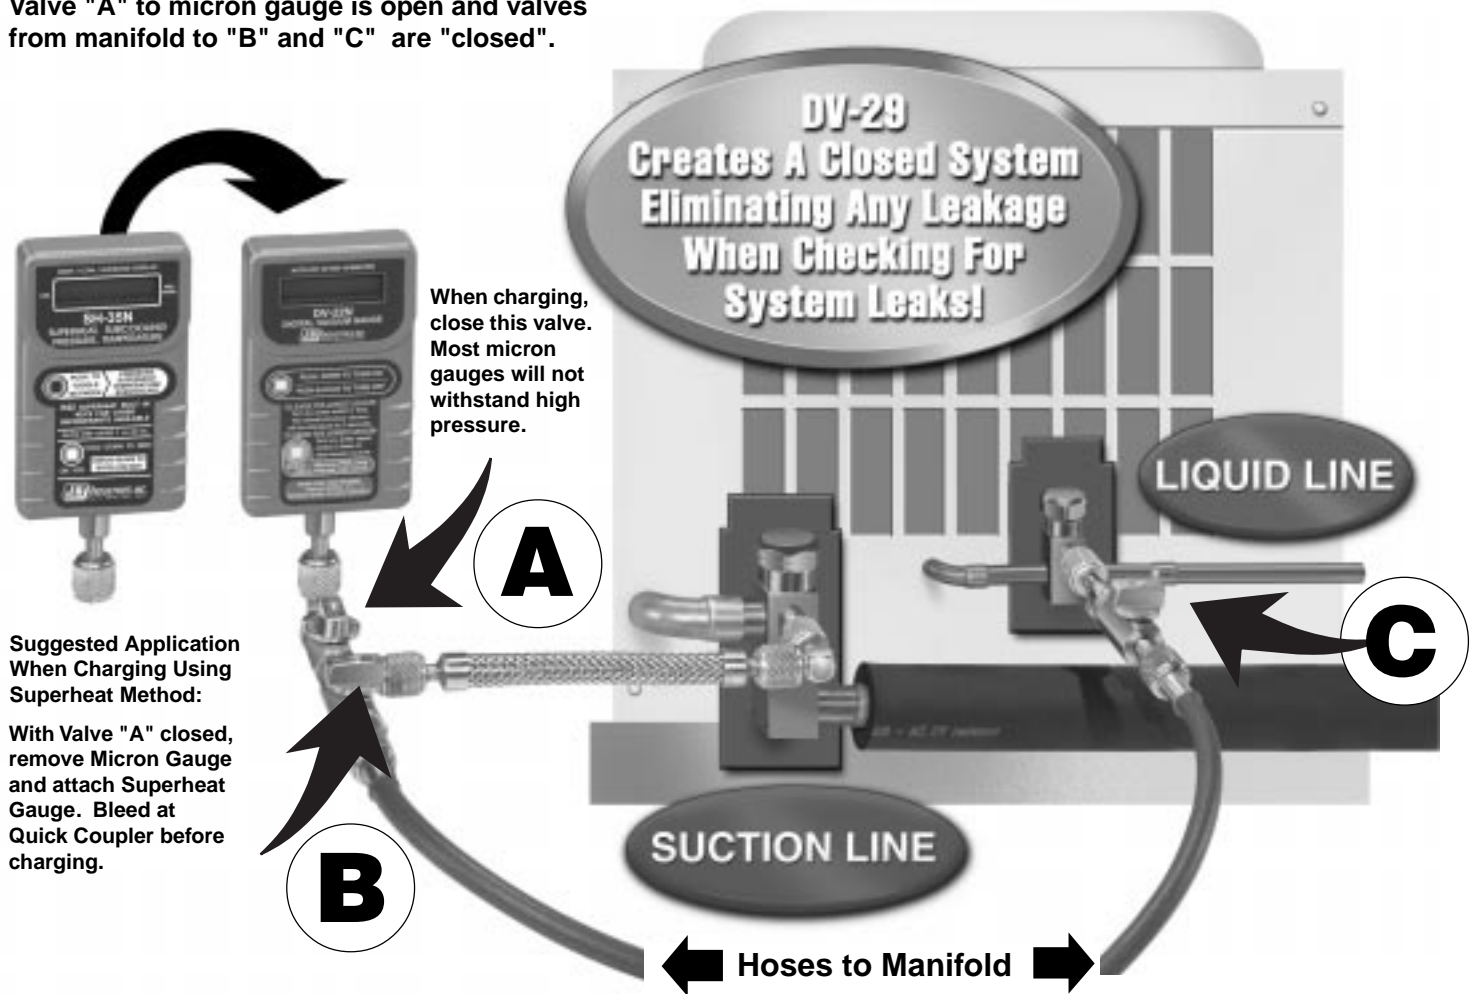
Valve "A" to micron gauge is open and valves from manifold to "B" and "C" are "closed".

DV-29
Creates A Closed System
Eliminating Any Leakage
When Checking For
System Leaks!

SH-35N
SUPERHEAT SUBCOOLING
PRESSURE TEMPGAUGE

DV-22N
DIGITAL VACUUM GAUGE

When charging, close this valve. Most micron gauges will not withstand high pressure.

A

LIQUID LINE

C

Suggested Application When Charging Using Superheat Method:

With Valve "A" closed, remove Micron Gauge and attach Superheat Gauge. Bleed at Quick Coupler before charging.

B

SUCTION LINE

Hoses to Manifold